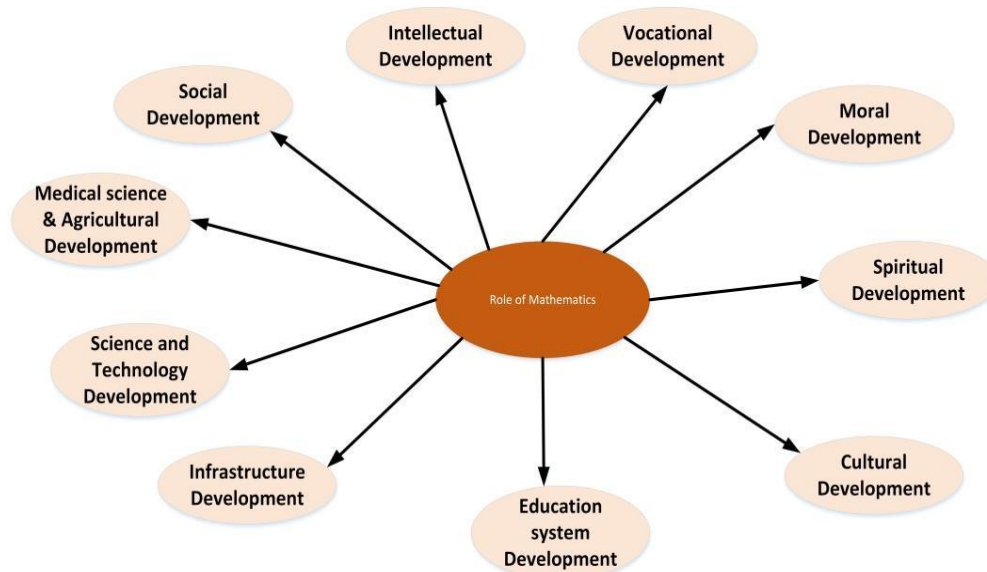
Role of Mathematics

Intellectual Development

Vocational Development

Social Development

Moral Development

Medical science & Agricultural Development

Spiritual Development

Science and Technology Development

Infrastructure Development

Education system Development

Cultural Development